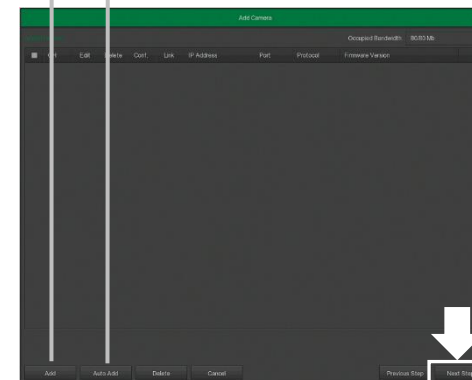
Add Camera

Occupied Bandwidth: 80/80 Mb

| CH | Edit | Delete | Conf. | Link | IP Address | Port | Protocol | Firmware Version |
|---|---|---|---|---|---|---|---|---|

Add
Auto Add
Delete
Cancel
Previous Step
Next Step